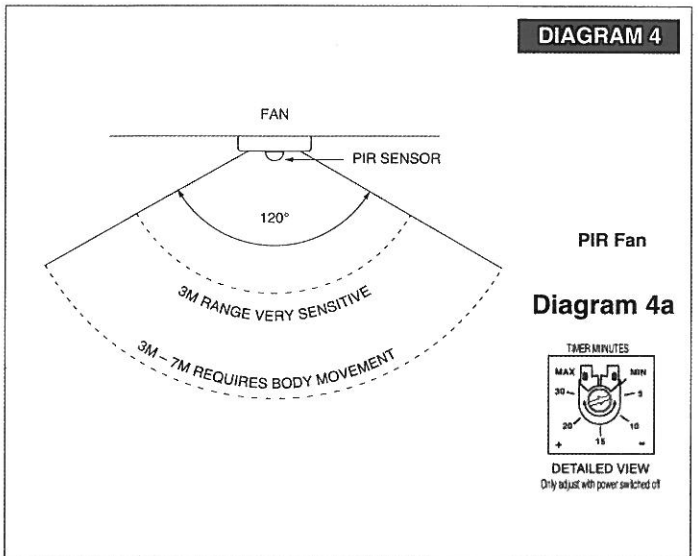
DIAGRAM 4

FAN

PIR SENSOR

120°

3M RANGE VERY SENSITIVE

3M – 7M REQUIRES BODY MOVEMENT

PIR Fan

Diagram 4a

TIMER MINUTES

MAX

MIN

30

5

20

10

15

+

-

DETAILED VIEW

Only adjust with power switched off